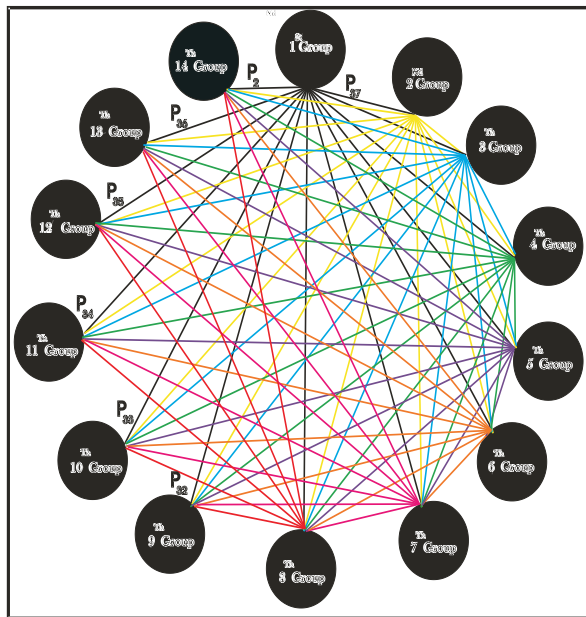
st
1 Group

nd
2 Group

th
3 Group

th
4 Group

th
5 Group

th
6 Group

th
7 Group

th
8 Group

th
9 Group

th
10 Group

th
11 Group

th
12 Group

th
13 Group

th
14 Group

$P_2$
$P_{37}$
$P_{36}$
$P_{35}$
$P_{34}$
$P_{33}$
$P_{32}$